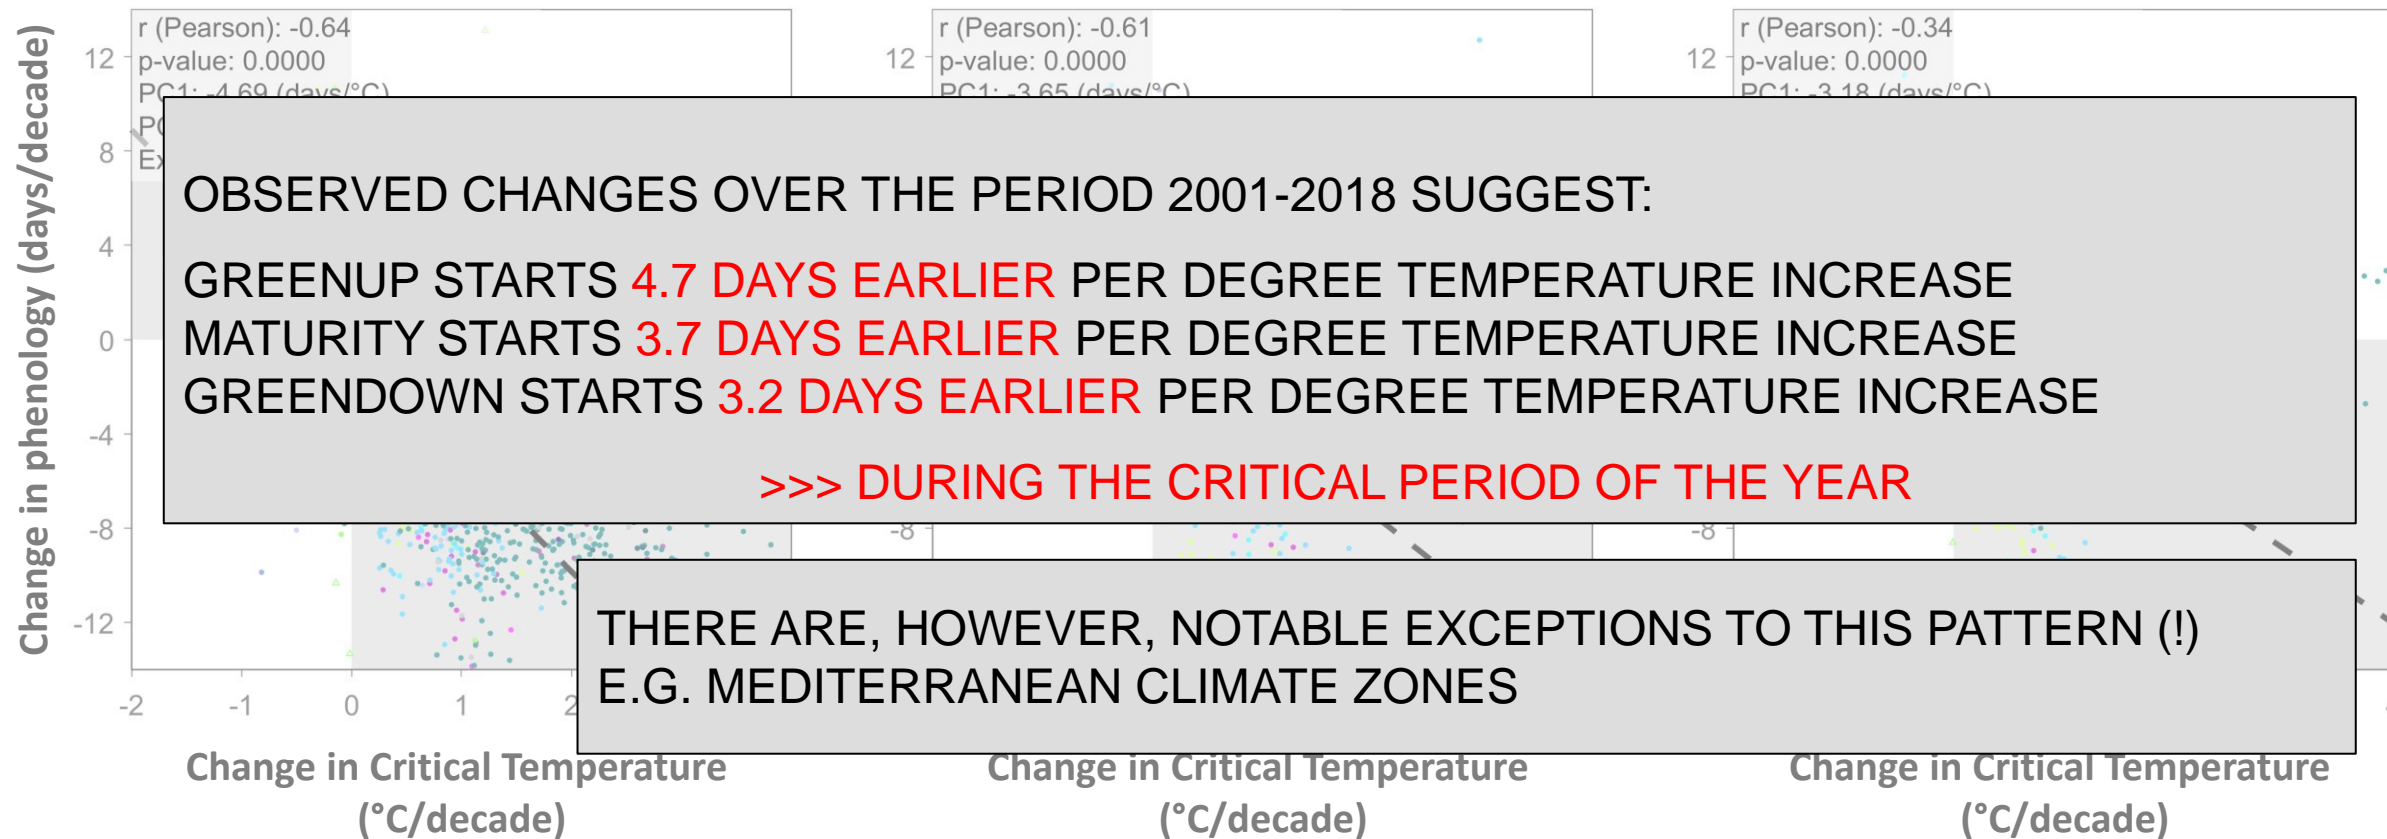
r (Pearson): -0.64
p-value: 0.0000
PC1: -4.69 (days/°C)

r (Pearson): -0.61
p-value: 0.0000
PC1: -3.65 (days/°C)

r (Pearson): -0.34
p-value: 0.0000
PC1: -3.18 (days/°C)

OBSERVED CHANGES OVER THE PERIOD 2001-2018 SUGGEST:

GREENUP STARTS 4.7 DAYS EARLIER PER DEGREE TEMPERATURE INCREASE
MATURITY STARTS 3.7 DAYS EARLIER PER DEGREE TEMPERATURE INCREASE
GREENDOWN STARTS 3.2 DAYS EARLIER PER DEGREE TEMPERATURE INCREASE

>>> DURING THE CRITICAL PERIOD OF THE YEAR

THERE ARE, HOWEVER, NOTABLE EXCEPTIONS TO THIS PATTERN (!)
E.G. MEDITERRANEAN CLIMATE ZONES

Change in phenology (days/decade)

12
8
4
0
-4
-8
-12

12
-8

12
-8

-2 -1 0 1 2

Change in Critical Temperature (°C/decade)

Change in Critical Temperature (°C/decade)

Change in Critical Temperature (°C/decade)